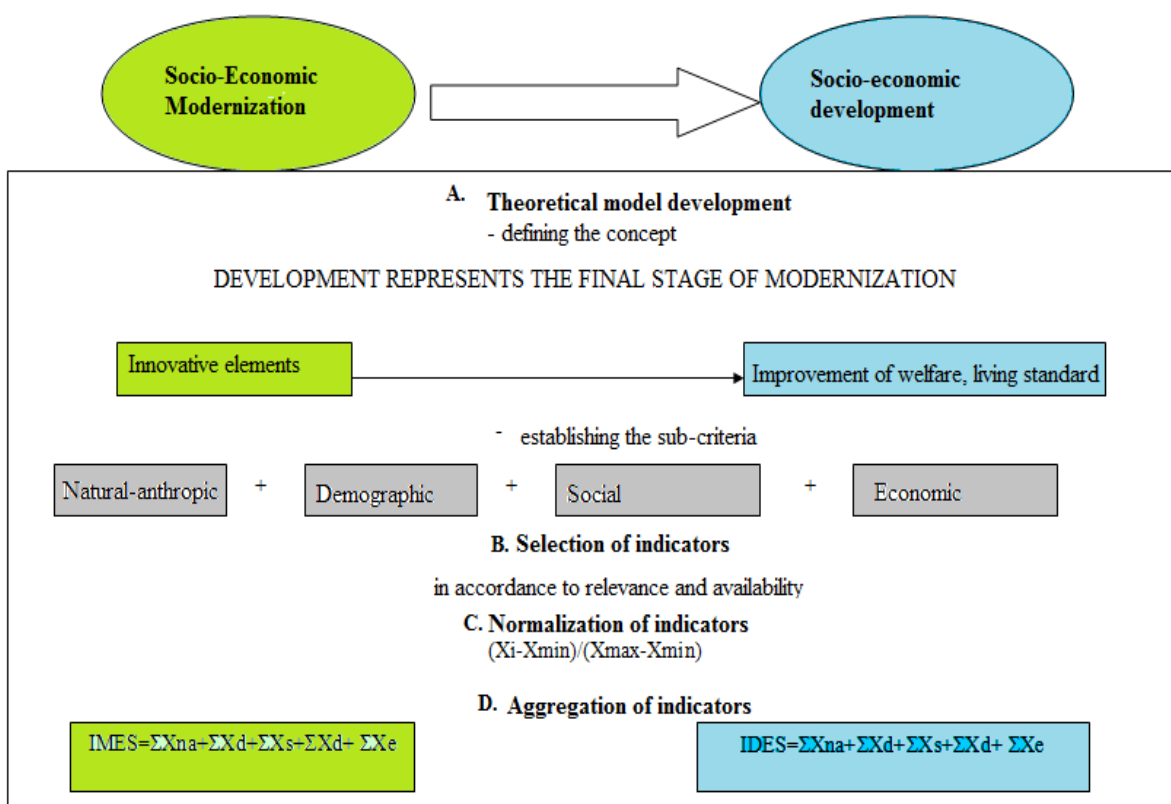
Socio-Economic Modernization

Socio-economic development

A. Theoretical model development
- defining the concept

DEVELOPMENT REPRESENTS THE FINAL STAGE OF MODERNIZATION

Innovative elements

Improvement of welfare, living standard

- establishing the sub-criteria

Natural-anthropic + Demographic + Social + Economic

B. Selection of indicators

in accordance to relevance and availability

C. Normalization of indicators
(Xi-Xmin)/(Xmax-Xmin)

D. Aggregation of indicators

IMES=ΣXna+ΣXd+ΣXs+ΣXd+ ΣXe

IDES=ΣXna+ΣXd+ΣXs+ΣXd+ ΣXe